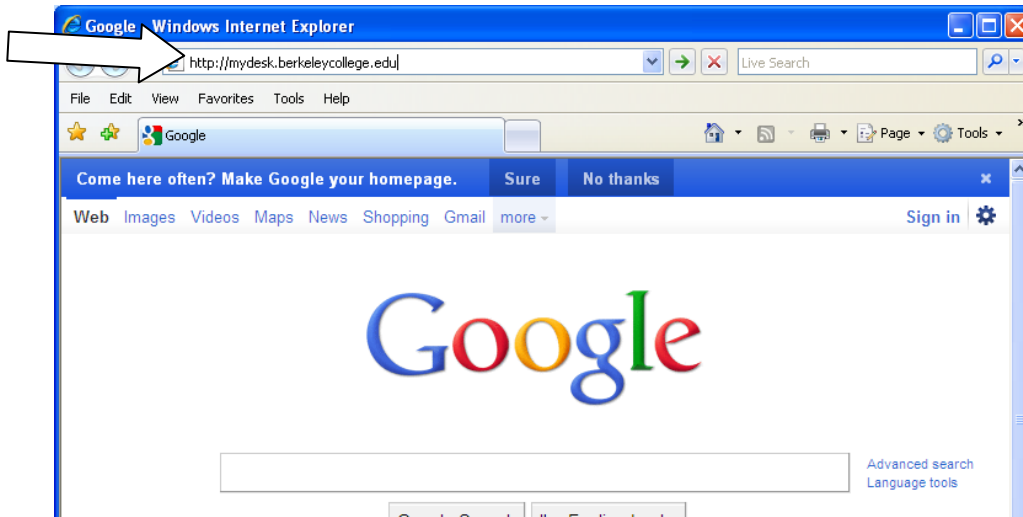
Google - Windows Internet Explorer

http://mydesk.berkeleycollege.edu

Live Search

File Edit View Favorites Tools Help

Google

Page ▾ Tools ▾

Come here often? Make Google your homepage. Sure No thanks ×

Web Images Videos Maps News Shopping Gmail more ▾ Sign in

Google

Advanced search
Language tools

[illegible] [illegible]